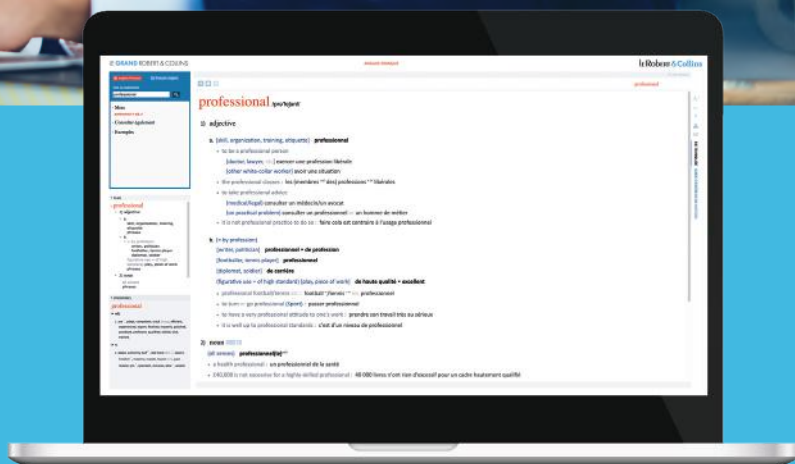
LE GRAND ROBERT & COLLINS

le Robert & Collins

professional /prəˈfeʃənl/

1) adjective

a. [skill, organization, training, etiquette] professionnel

• to be a professional person

[doctor, lawyer, ...] exercer une profession libérale

[other white-collar worker] avoir une situation

• the professional classes : les [membres des] professions libérales

• to take professional advice

[medical/legal] consulter un médecin/un avocat

[on practical problem] consulter un professionnel ; un homme de métier

• it is not professional practice to do so : faire cela est contraire à l'usage professionnel

b. (= by profession)

[writer, politician] professionnel • de profession

[footballer, tennis player] professionnel

[diplomat, soldier] de carrière

(figurative use = of high standard) [play, piece of work] de haute qualité • excellent

• professional football/tennis : football/tennis professionnel

• to turn or go professional (Sport) : passer professionnel

• to have a very professional attitude to one's work : prendre son travail très au sérieux

• it is well up to professional standards : c'est d'un niveau de professionnel

2) noun

(all senses) professionnel(le)

• a health professional : un professionnel de la santé

• £40,000 is not excessive for a highly skilled professional : 40 000 livres n'est rien d'excessif pour un cadre hautement qualifié

Sens

Consulter également

Exemples

professional

1) adjective

2) noun

professional

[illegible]